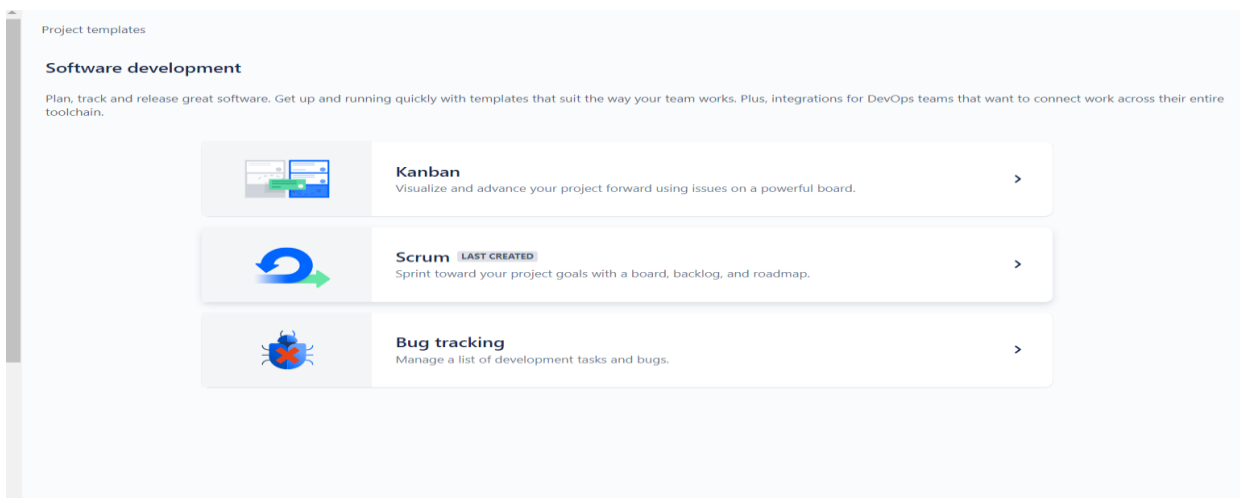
Project templates

Software development

Plan, track and release great software. Get up and running quickly with templates that suit the way your team works. Plus, integrations for DevOps teams that want to connect work across their entire toolchain.

Kanban
Visualize and advance your project forward using issues on a powerful board.
>

Scrum LAST CREATED
Sprint toward your project goals with a board, backlog, and roadmap.
>

Bug tracking
Manage a list of development tasks and bugs.
>